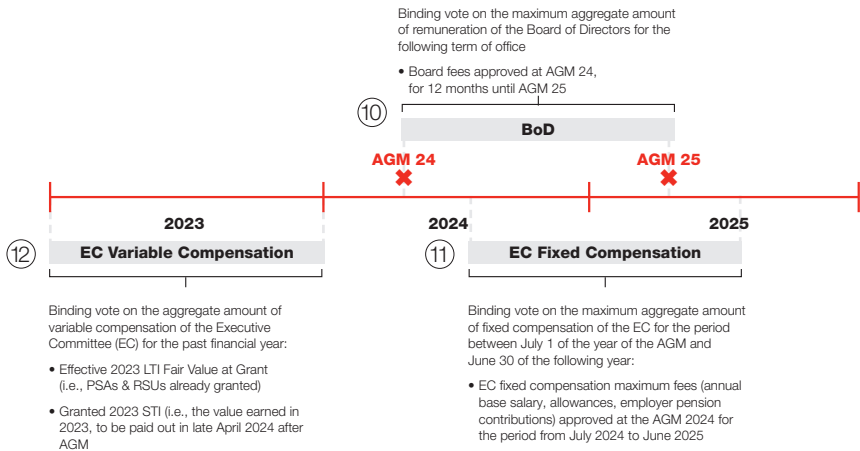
Binding vote on the maximum aggregate amount of remuneration of the Board of Directors for the following term of office

• Board fees approved at AGM 24, for 12 months until AGM 25

10

BoD

AGM 24

AGM 25

2023

2024

2025

12

EC Variable Compensation

11

EC Fixed Compensation

Binding vote on the aggregate amount of variable compensation of the Executive Committee (EC) for the past financial year:

• Effective 2023 LTI Fair Value at Grant (i.e., PSAs & RSUs already granted)

• Granted 2023 STI (i.e., the value earned in 2023, to be paid out in late April 2024 after AGM

Binding vote on the maximum aggregate amount of fixed compensation of the EC for the period between July 1 of the year of the AGM and June 30 of the following year:

• EC fixed compensation maximum fees (annual base salary, allowances, employer pension contributions) approved at the AGM 2024 for the period from July 2024 to June 2025